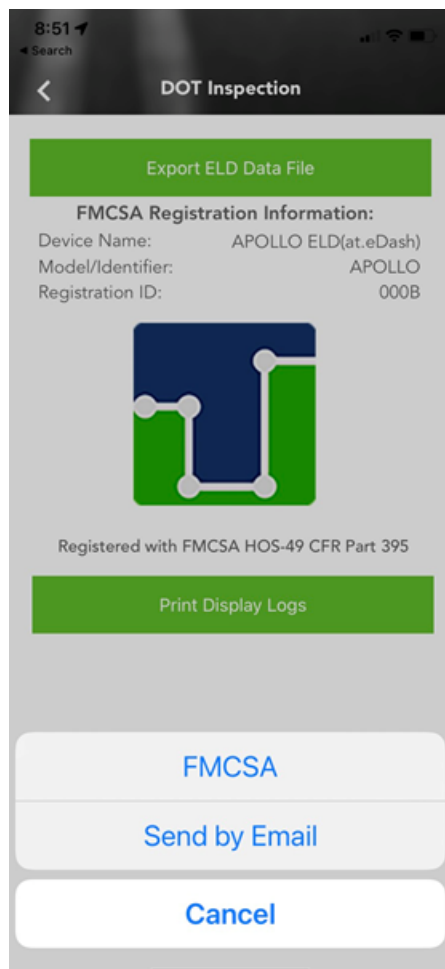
8:51
◂ Search

DOT Inspection

Export ELD Data File

FMCSA Registration Information:

| | |
|---|---|
| Device Name: | APOLLO ELD(at.eDash) |
| Model/Identifier: | APOLLO |
| Registration ID: | 000B |

Registered with FMCSA HOS-49 CFR Part 395

Print Display Logs

FMCSA

Send by Email

Cancel